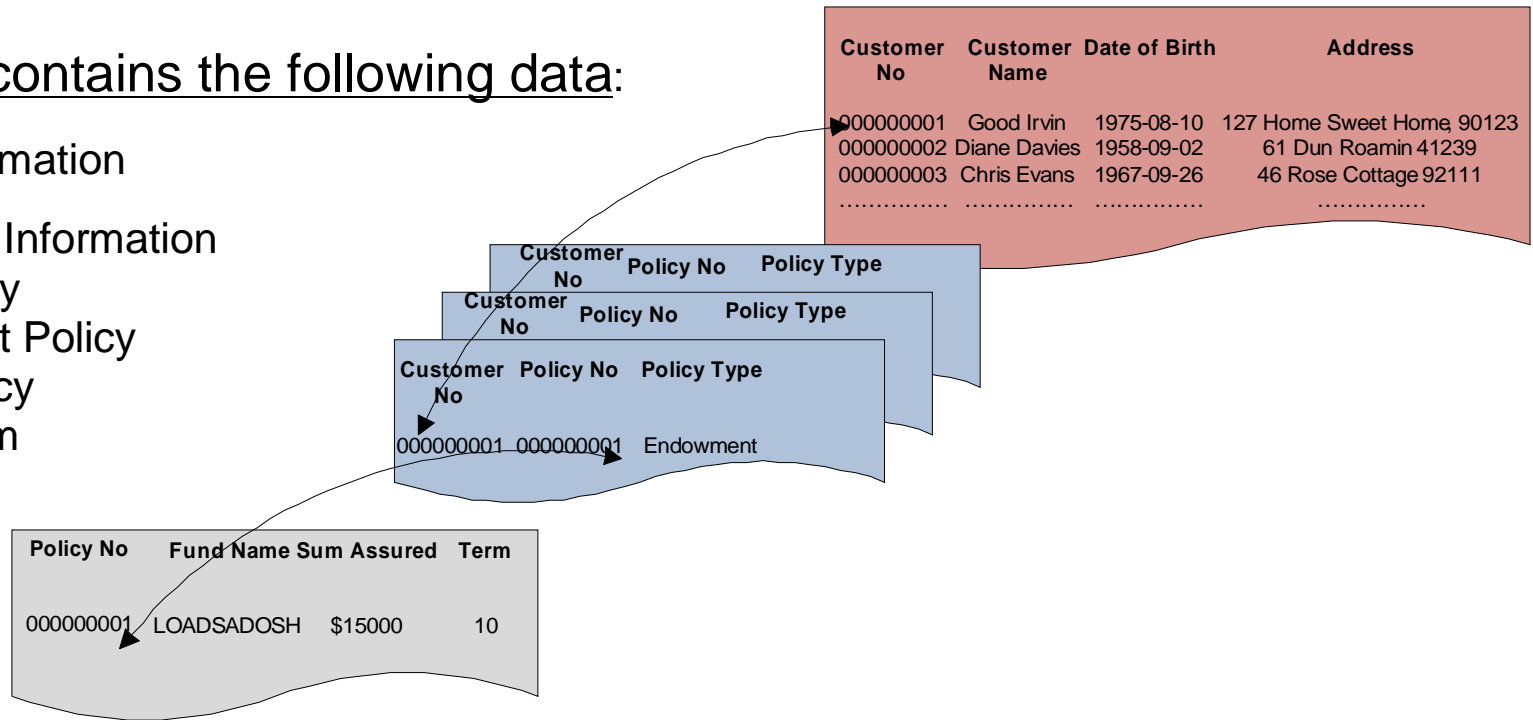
contains the following data:

mation

Information
y
t Policy
cy
n

| Customer No | Customer Name | Date of Birth | Address |
|---|---|---|---|
| 000000001 | Good Irvin | 1975-08-10 | 127 Home Sweet Home, 90123 |
| 000000002 | Diane Davies | 1958-09-02 | 61 Dun Roamin 41239 |
| 000000003 | Chris Evans | 1967-09-26 | 46 Rose Cottage 92111 |
| …………… | …………… | …………… | …………… |

| Customer No | Policy No | Policy Type |
|---|---|---|

| Customer No | Policy No | Policy Type |
|---|---|---|

| Customer No | Policy No | Policy Type |
|---|---|---|
| 000000001 | 000000001 | Endowment |

| Policy No | Fund Name | Sum Assured | Term |
|---|---|---|---|
| 000000001 | LOADSADOSH | \$15000 | 10 |